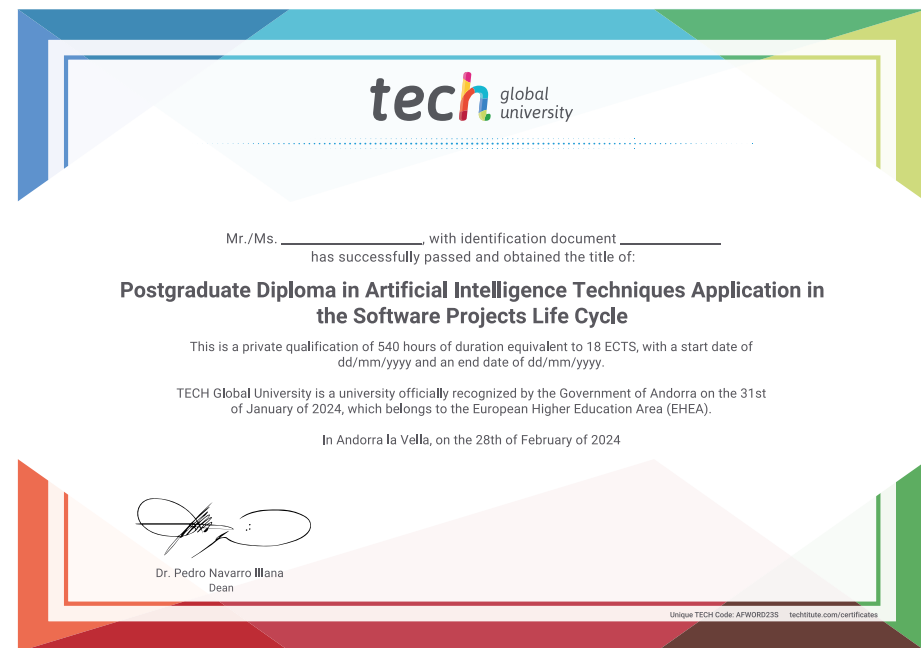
tech global university

Mr./Ms. ________________, with identification document ____________ has successfully passed and obtained the title of:

Postgraduate Diploma in Artificial Intelligence Techniques Application in the Software Projects Life Cycle

This is a private qualification of 540 hours of duration equivalent to 18 ECTS, with a start date of dd/mm/yyyy and an end date of dd/mm/yyyy.

TECH Global University is a university officially recognized by the Government of Andorra on the 31st of January of 2024, which belongs to the European Higher Education Area (EHEA).

In Andorra la Vella, on the 28th of February of 2024

Dr. Pedro Navarro Illana
Dean

Unique TECH Code: AFWORD23S techtitute.com/certificates